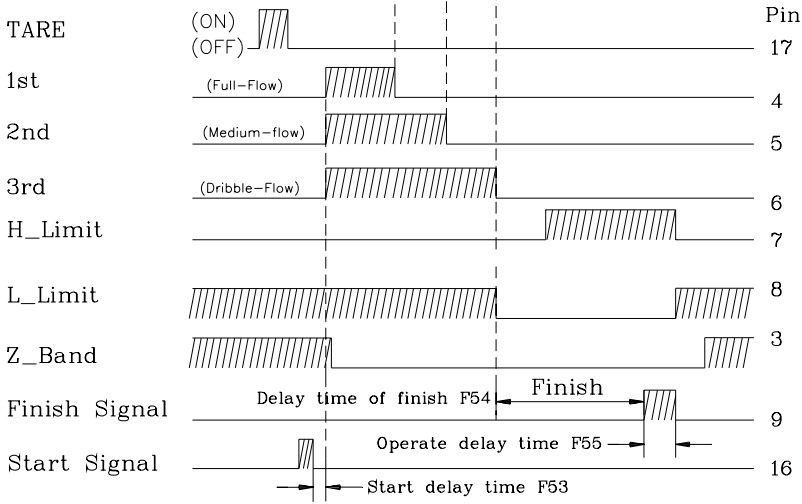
TARE (ON) (OFF)
Pin
17
1st (Full-Flow)
4
2nd (Medium-flow)
5
3rd (Dribble-Flow)
6
H_Limit
7
L_Limit
8
Z_Band
3
Finish Signal
Delay time of finish F54
Finish
9
Operate delay time F55
Start Signal
16
Start delay time F53